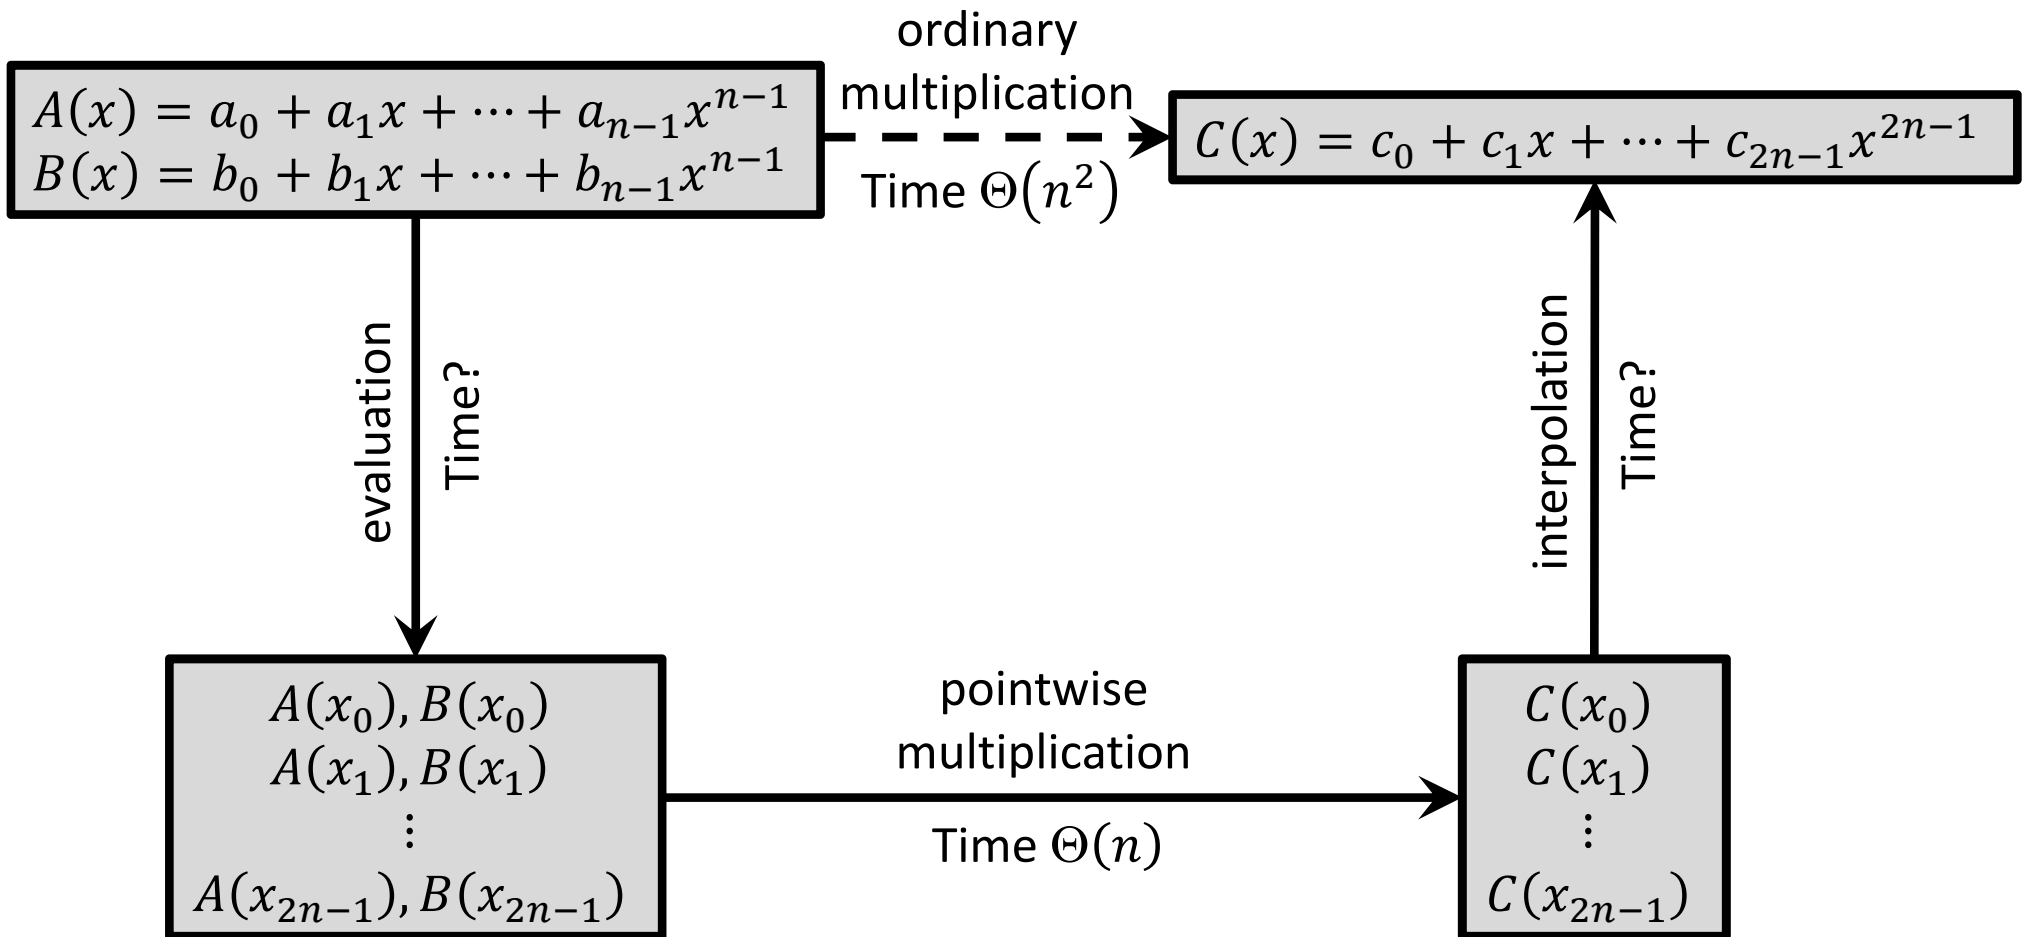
$A(x) = a_0 + a_1x + \cdots + a_{n-1}x^{n-1}$
$B(x) = b_0 + b_1x + \cdots + b_{n-1}x^{n-1}$

ordinary multiplication

Time $\Theta(n^2)$

$C(x) = c_0 + c_1x + \cdots + c_{2n-1}x^{2n-1}$

evaluation

Time?

interpolation

Time?

$A(x_0), B(x_0)$
$A(x_1), B(x_1)$
$\vdots$
$A(x_{2n-1}), B(x_{2n-1})$

pointwise multiplication

Time $\Theta(n)$

$C(x_0)$
$C(x_1)$
$\vdots$
$C(x_{2n-1})$